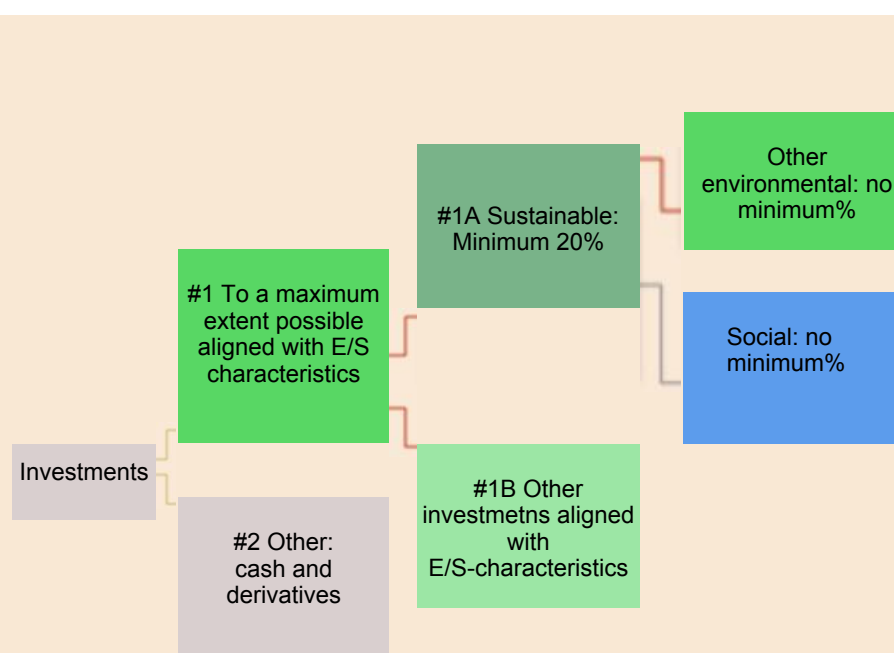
Investments

#1 To a maximum extent possible aligned with E/S characteristics

#2 Other: cash and derivatives

#1A Sustainable: Minimum 20%

#1B Other investmetns aligned with E/S-characteristics

Other environmental: no minimum%

Social: no minimum%